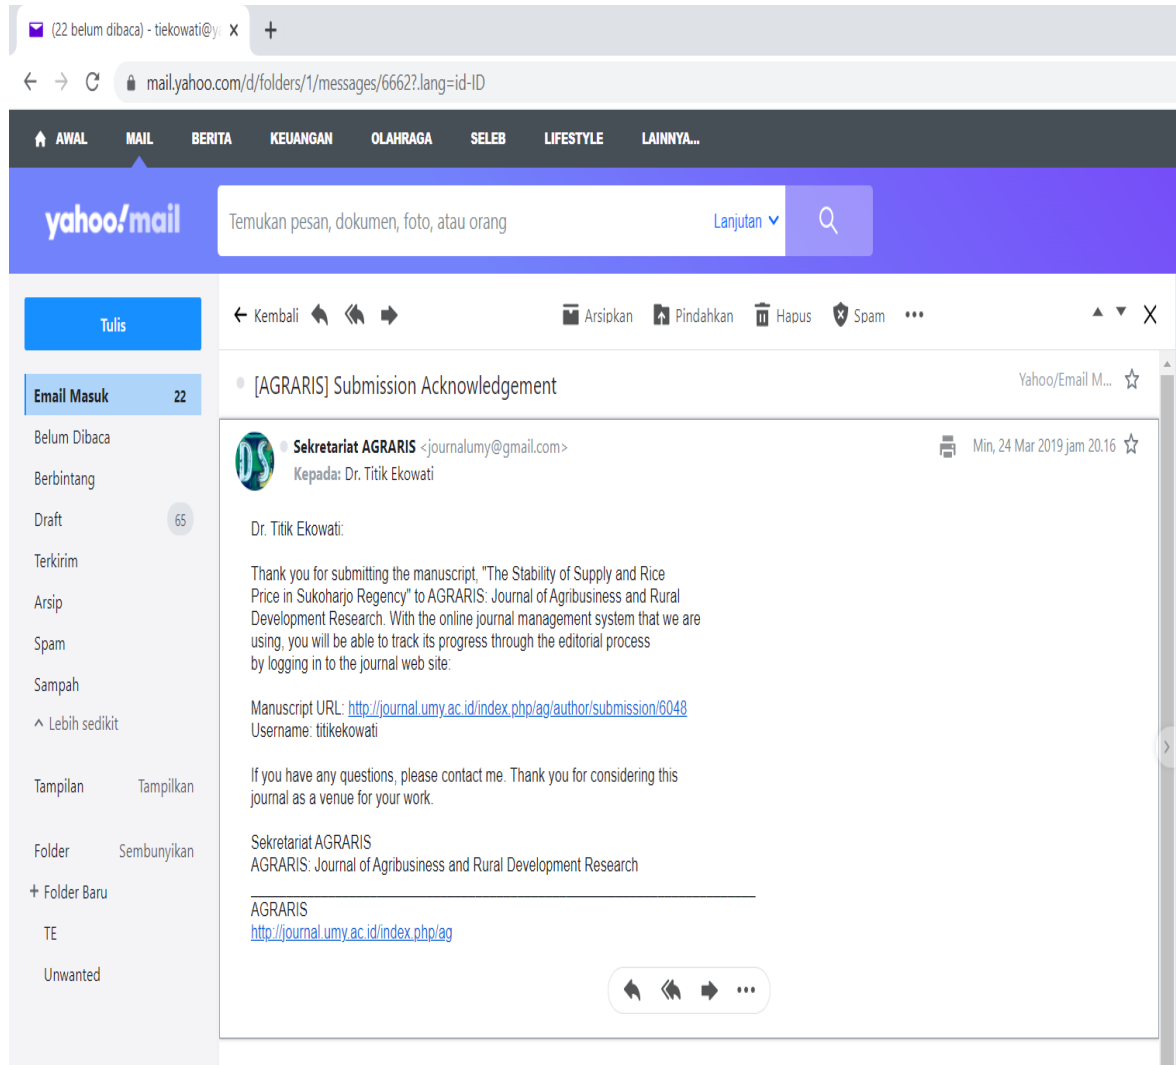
(22 belum dibaca) - tiekowati@y X +

mail.yahoo.com/d/folders/1/messages/6662?.lang=id-ID

AWAL MAIL BERITA KEUANGAN OLAHRAGA SELEB LIFESTYLE LAINNYA...

yahoo!mail

Temukan pesan, dokumen, foto, atau orang Lanjutan

Tulis

Email Masuk 22
Belum Dibaca
Berbintang
Draft 65
Terkirim
Arsip
Spam
Sampah
^ Lebih sedikit

Tampilan Tampilkan

Folder Sembunyikan
+ Folder Baru
TE
Unwanted

← Kembali Arsipkan Pindahkan Hapus Spam •••

[AGRARIS] Submission Acknowledgement

Yahoo/Email M...

Sekretariat AGRARIS <journalumy@gmail.com>
Kepada: Dr. Titik Ekowati

Min, 24 Mar 2019 jam 20.16

Dr. Titik Ekowati:

Thank you for submitting the manuscript, "The Stability of Supply and Rice Price in Sukoharjo Regency" to AGRARIS: Journal of Agribusiness and Rural Development Research. With the online journal management system that we are using, you will be able to track its progress through the editorial process by logging in to the journal web site:

Manuscript URL: http://journal.umy.ac.id/index.php/ag/author/submission/6048
Username: titikekowati

If you have any questions, please contact me. Thank you for considering this journal as a venue for your work.

Sekretariat AGRARIS
AGRARIS: Journal of Agribusiness and Rural Development Research

AGRARIS
http://journal.umy.ac.id/index.php/ag

•••